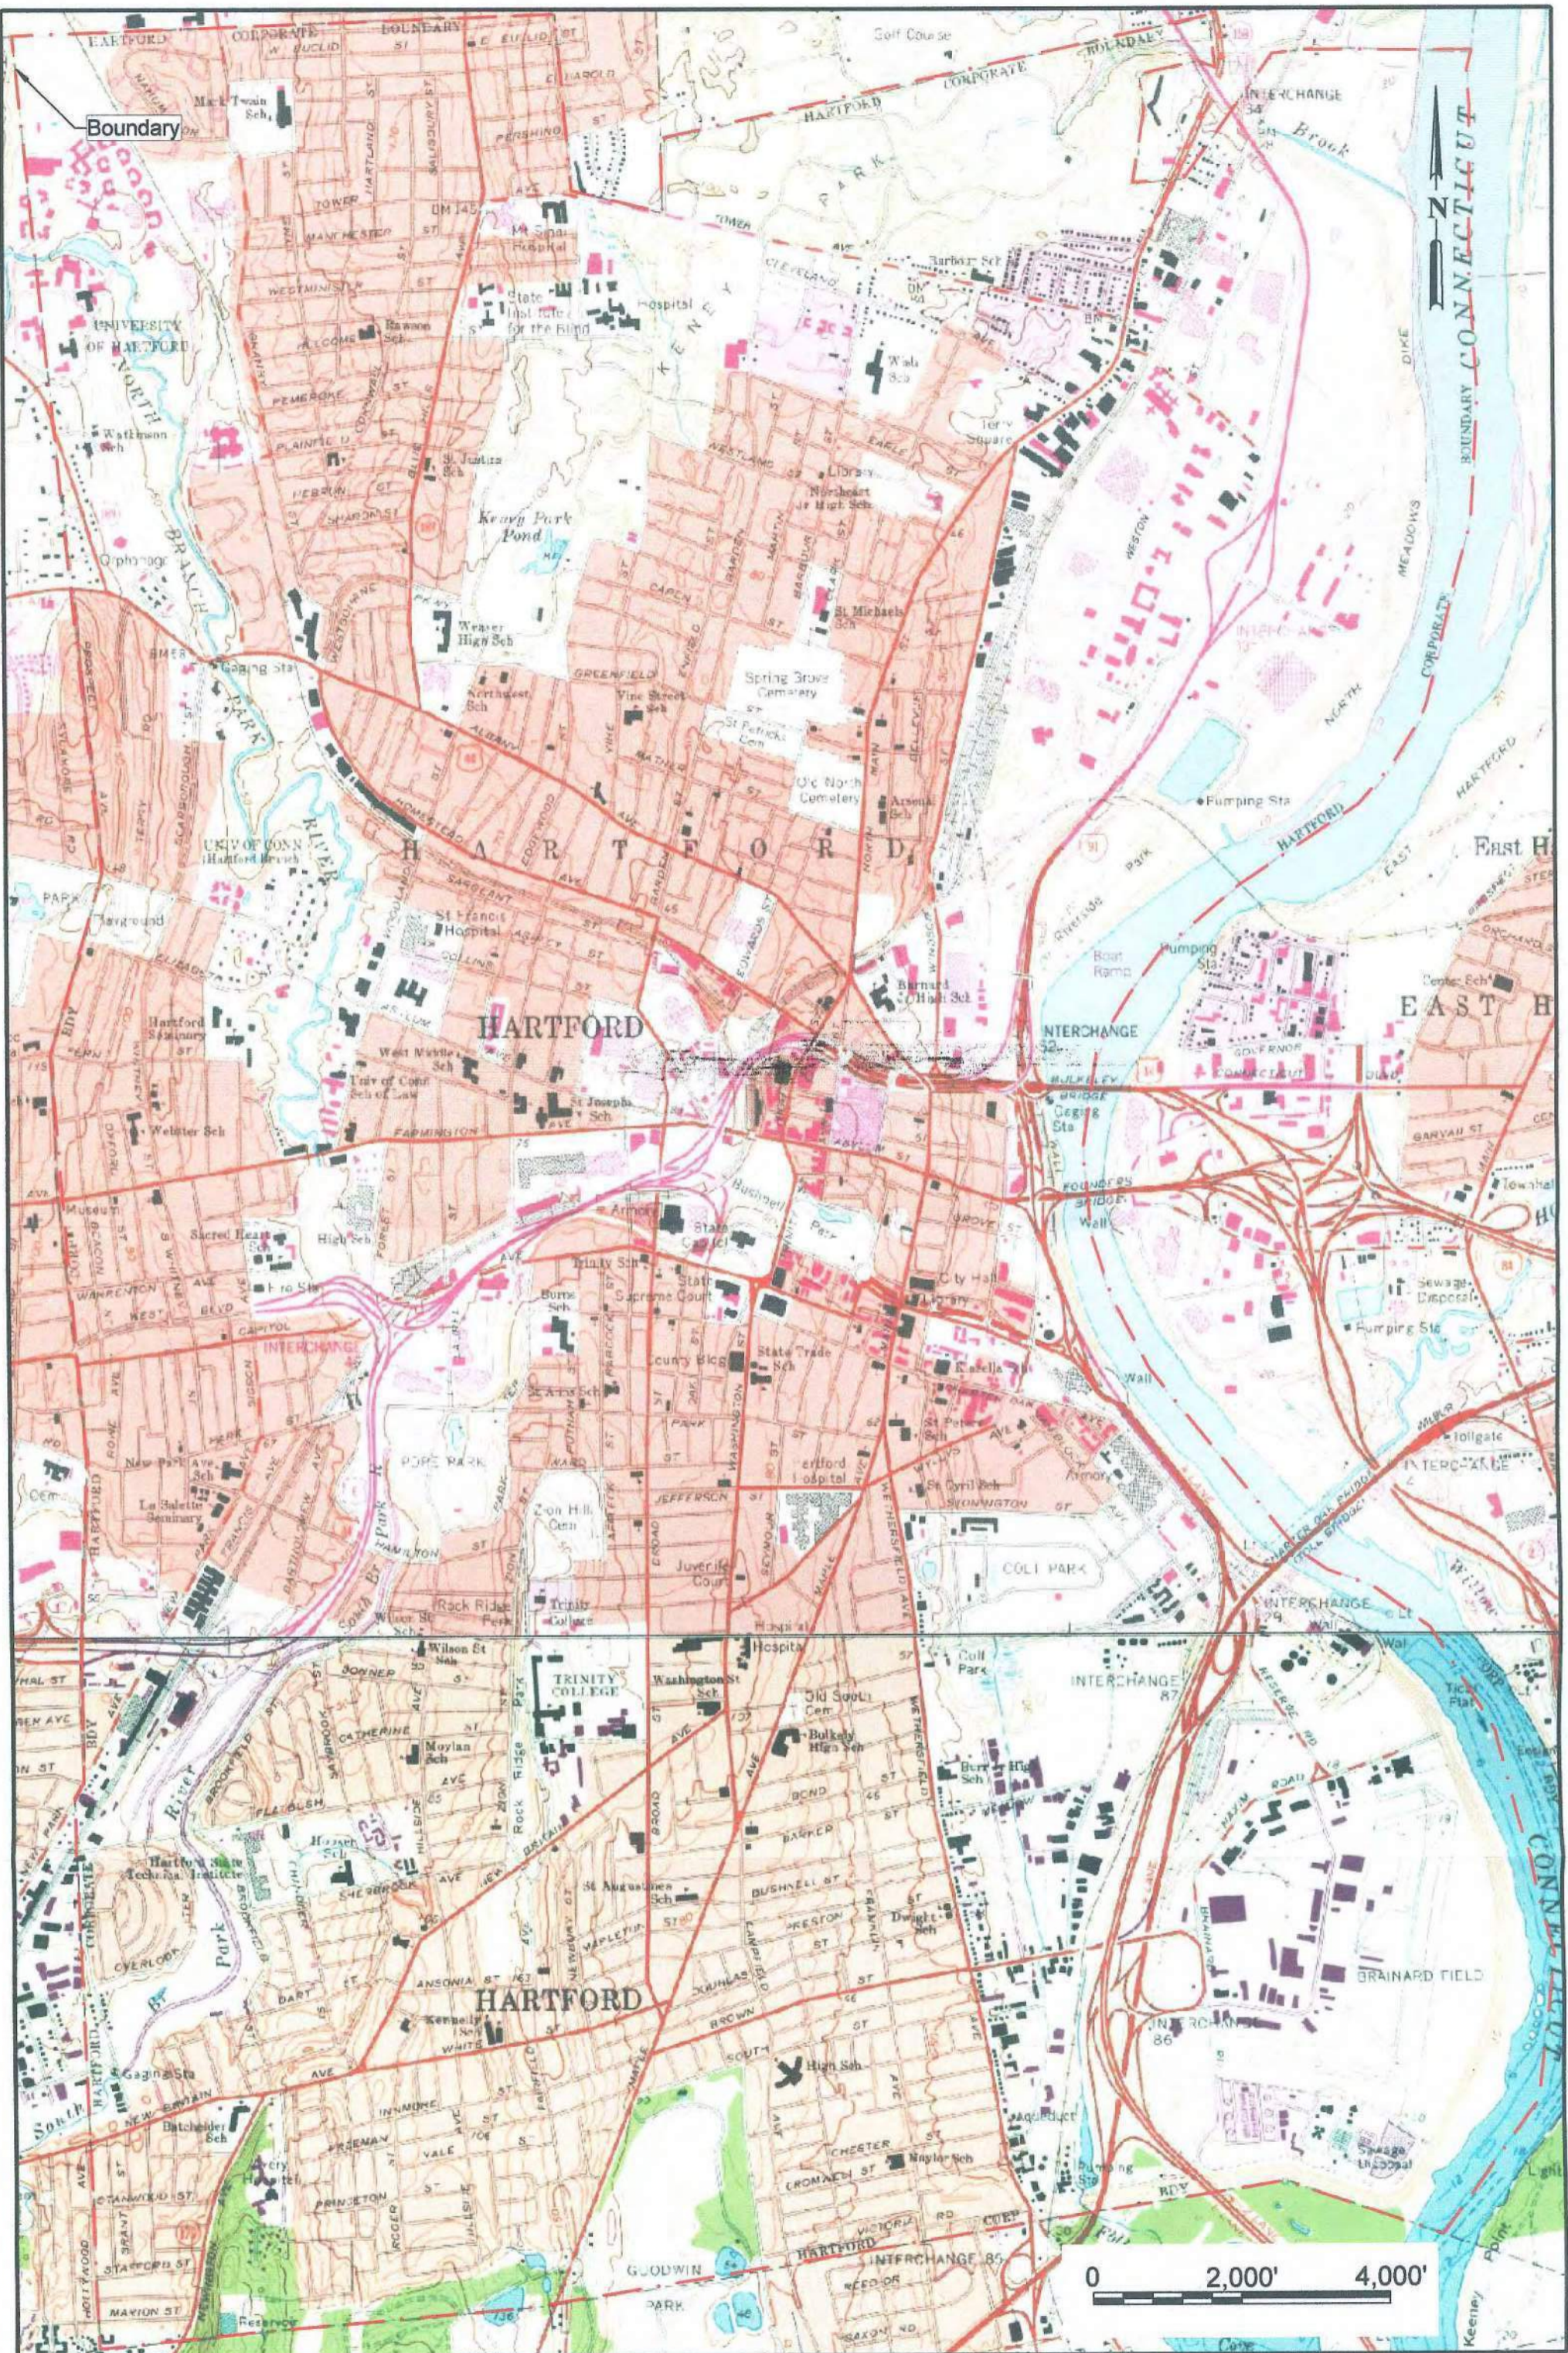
Boundary

HARTFORD

HARTFORD

HARTFORD

EAST H

CONNECTICUT

CONNECTICUT

N

UNIVERSITY OF HARTFORD

Kenny Park Pond

Spring Grove Cemetery

Old North Cemetery

St Francis Hospital

Weaver High Sch

Trinity College

COLT PARK

POPE PARK

BRAINARD FIELD

INTERCHANGE

INTERCHANGE

INTERCHANGE

INTERCHANGE

INTERCHANGE 85

INTERCHANGE 86

INTERCHANGE 87

Pumping Sta

Sewage Disposal

State Capitol

State Supreme Court

Armory

Bushnell Park

City Hall

Library

Hartford Seminary

Golf Course

Zion Hill Cem

Rock Ridge Park

GOODWIN PARK

Hartford State Technical Institute

Tolllgate

0 2,000' 4,000'